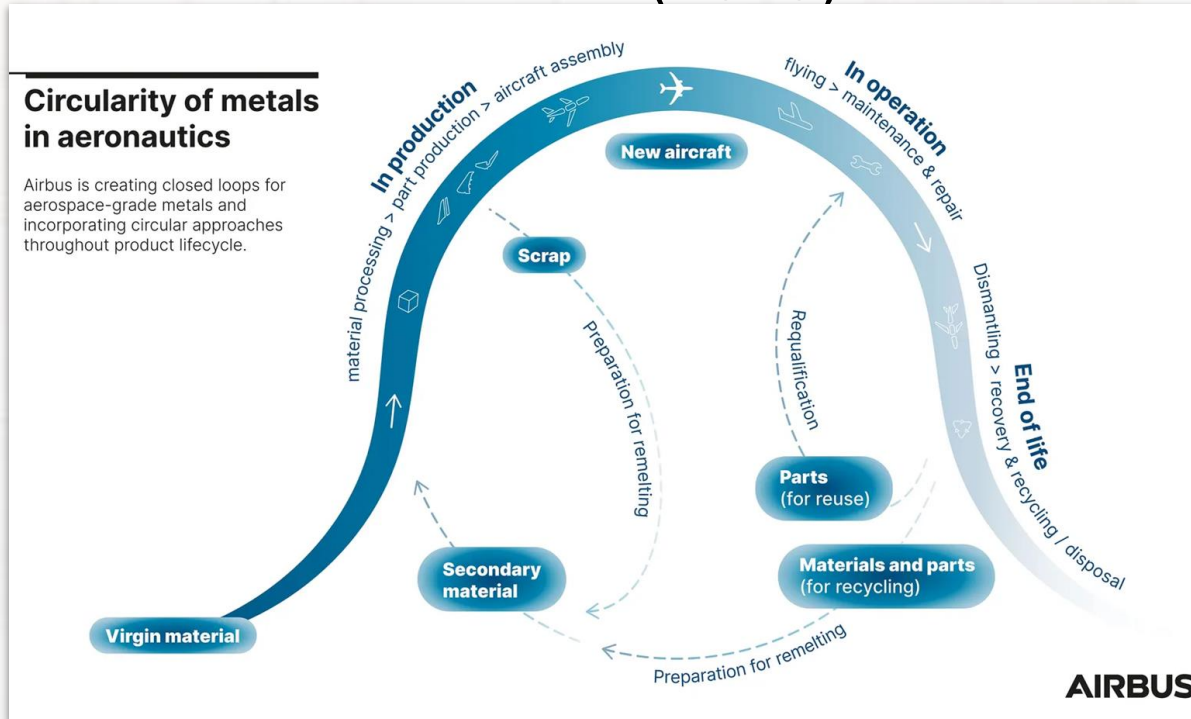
Circularity of metals in aeronautics

Airbus is creating closed loops for aerospace-grade metals and incorporating circular approaches throughout product lifecycle.

In production
material processing > part production > aircraft assembly

In operation
flying > maintenance & repair

End of life
Dismantling > recovery & recycling / disposal

New aircraft

Scrap

Preparation for remelting

Requalification

Parts
(for reuse)

Materials and parts
(for recycling)

Secondary material

Virgin material

Preparation for remelting

AIRBUS